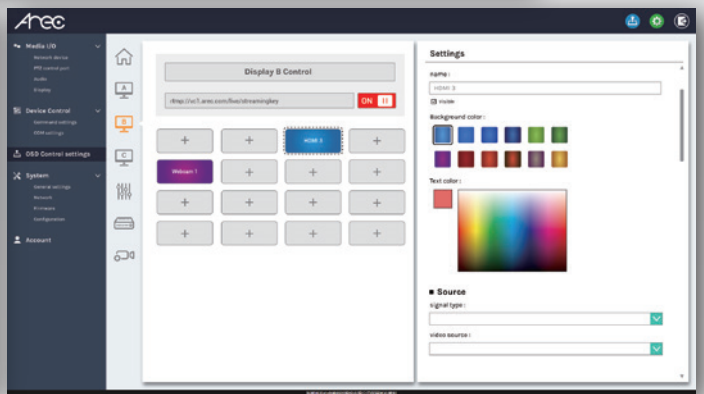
Arec

Media I/O
Network device
PTZ control port
Audio
Display

Device Control
Command settings
OSD settings

OSD Control settings

System
General settings
Network
Firmware
Configuration

Account

A
B
C

Display B Control

rtmp://vc1.arec.com/live/streamingkey

ON

+ + HDMI 3 +
Webcam 1 + + +
+ + + +
+ + + +

Settings

name :
HDMI 3
Visible

Background color :

Text color :

Source
signal type :

video source :